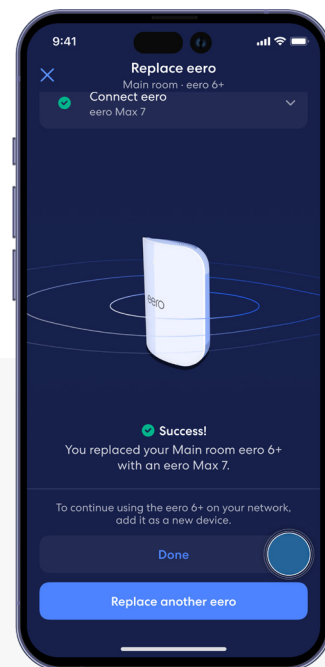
9:41

Replace eero
Main room · eero 6+

Connect eero
eero Max 7

eero

Success!
You replaced your Main room eero 6+ with an eero Max 7.

To continue using the eero 6+ on your network, add it as a new device.

Done

Replace another eero